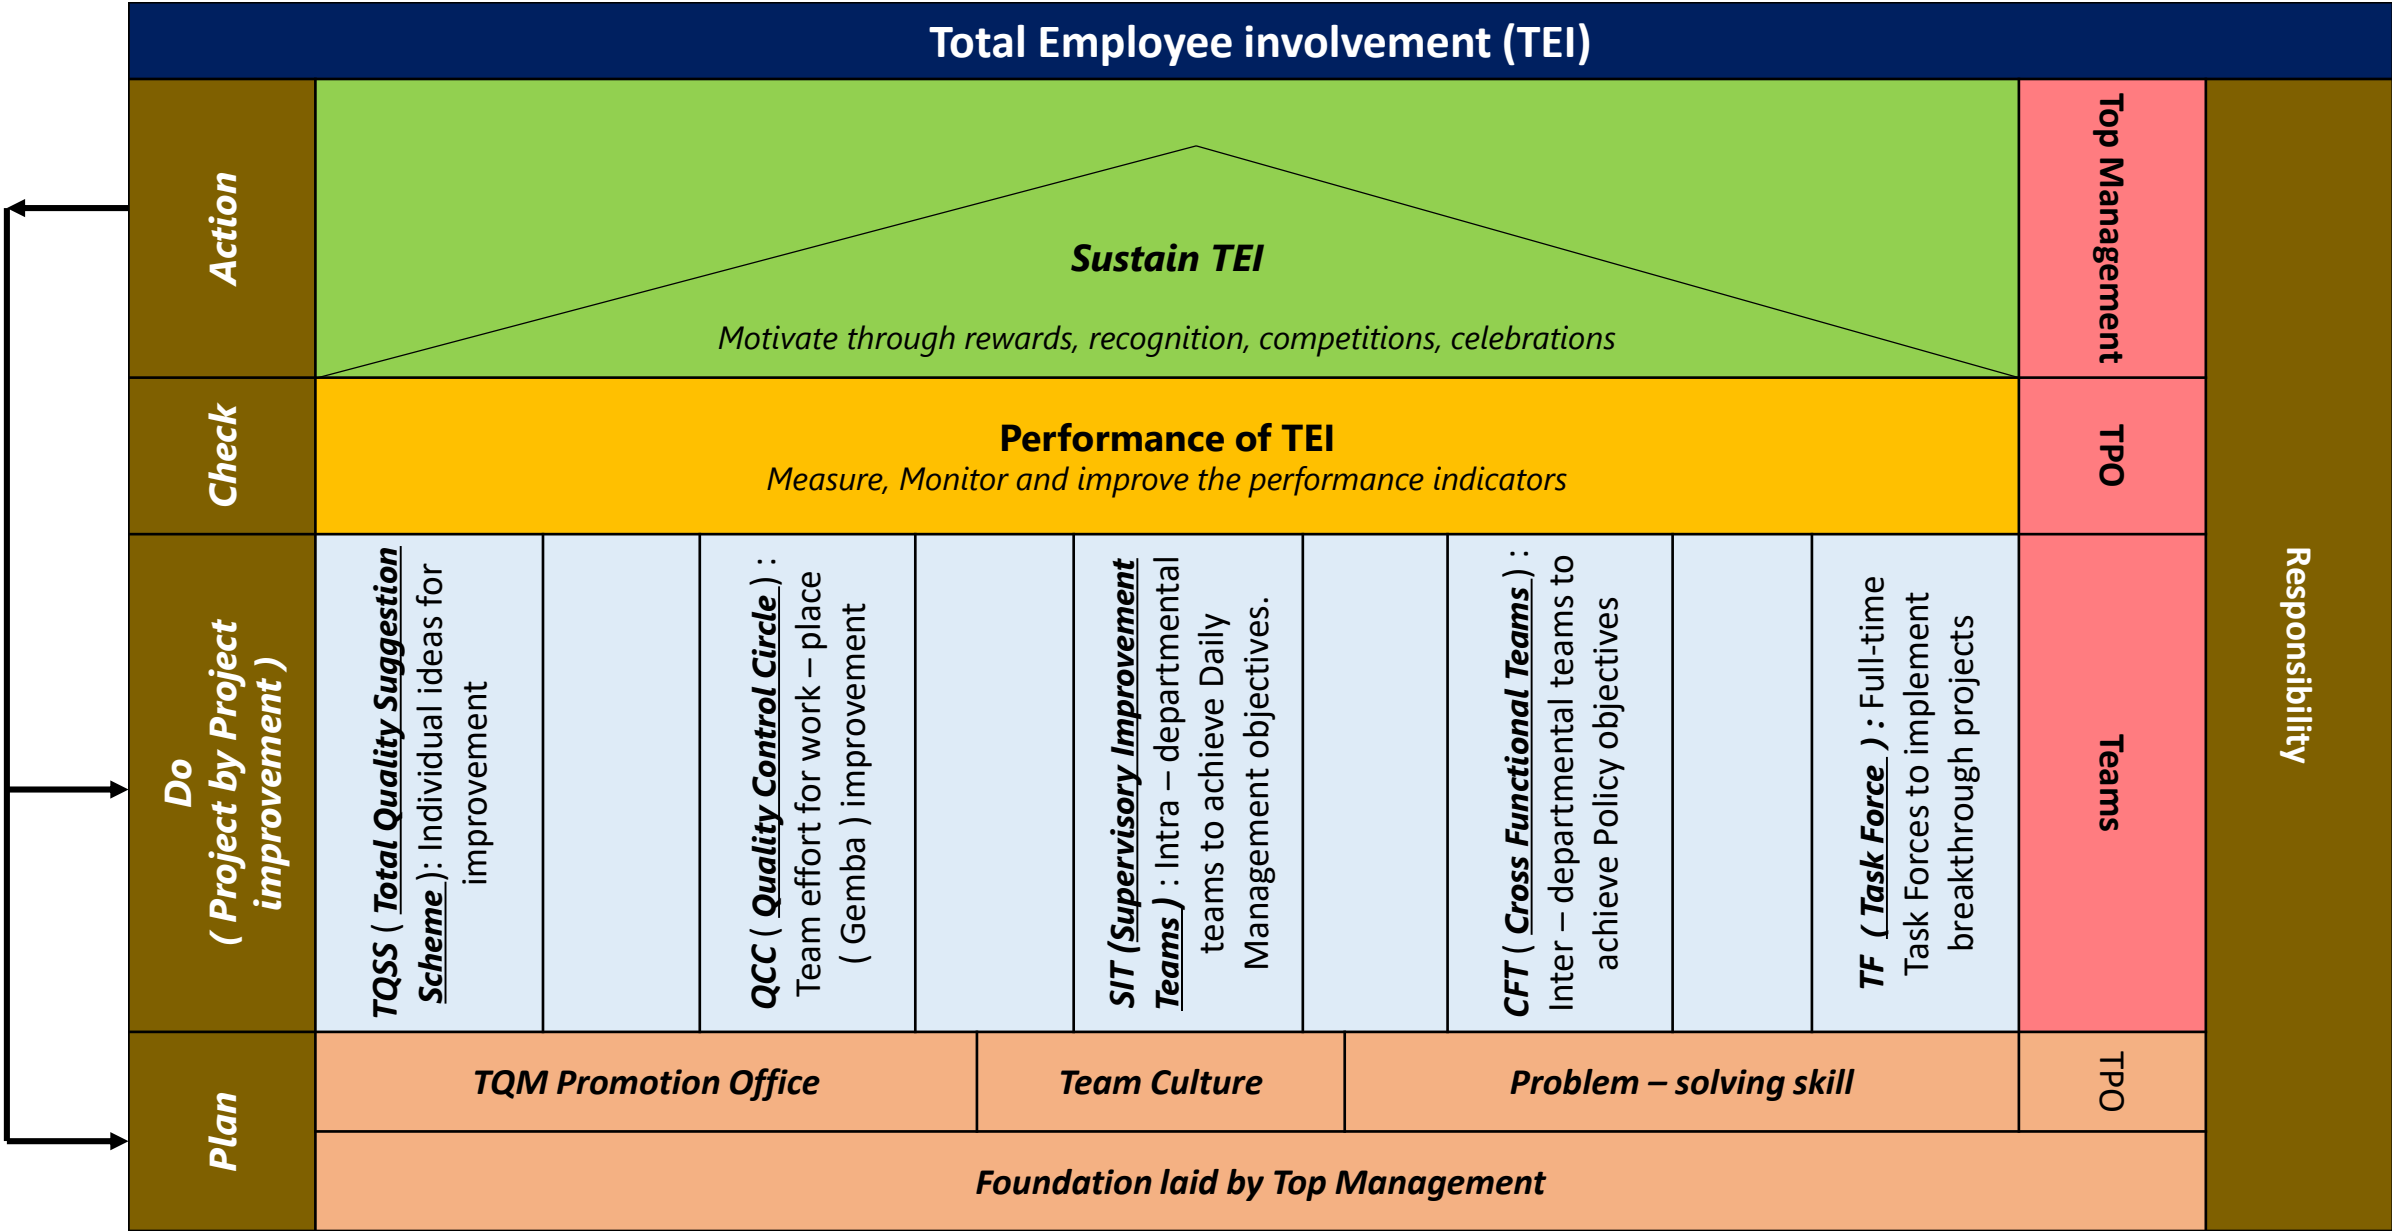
Total Employee involvement (TEI)

Action

Sustain TEI

Motivate through rewards, recognition, competitions, celebrations

Top Management

Check

Performance of TEI

Measure, Monitor and improve the performance indicators

TPO

Do ( Project by Project improvement )

TQSS ( Total Quality Suggestion Scheme ): Individual ideas for improvement

QCC ( Quality Control Circle ) : Team effort for work – place ( Gemba ) improvement

SIT (Supervisory Improvement Teams ) : Intra – departmental teams to achieve Daily Management objectives.

CFT ( Cross Functional Teams ) : Inter – departmental teams to achieve Policy objectives

TF ( Task Force ) : Full-time Task Forces to implement breakthrough projects

Teams

Responsibility

Plan

TQM Promotion Office

Team Culture

Problem – solving skill

TPO

Foundation laid by Top Management